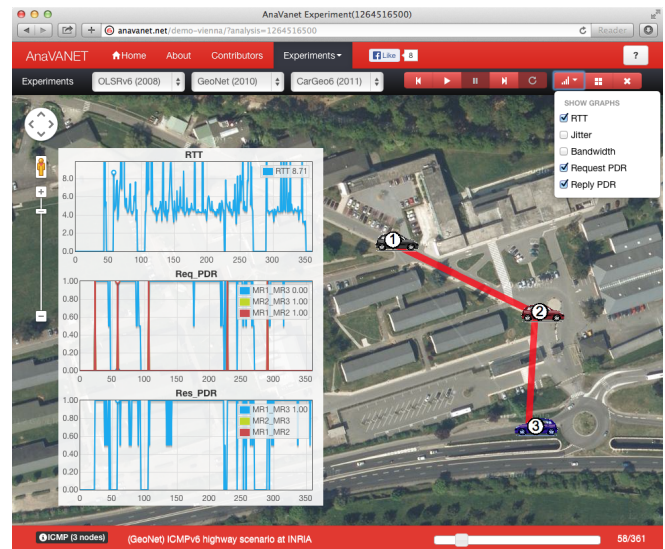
AnaVanet Experiment(1264516500)

anavanet.net/demo-vienna/?analysis=1264516500

Reader

AnaVANET Home About Contributors Experiments

Like 8

?

Experiments OLSRv6 (2008) GeoNet (2010) CarGeo6 (2011)

SHOW GRAPHS
RTT
Jitter
Bandwidth
Request PDR
Reply PDR

RTT

RTT 8.71

8.0
6.0
4.0
2.0
0.0
0 50 100 150 200 250 300 350

Req_PDR

MR1_MR3 0.00
MR2_MR3 1.00
MR1_MR2 1.00

1.00
0.80
0.60
0.40
0.20
0.00
0 50 100 150 200 250 300 350

Res_PDR

MR1_MR3 1.00
MR2_MR3
MR1_MR2

1.00
0.80
0.60
0.40
0.20
0.00
0 50 100 150 200 250 300 350

1
2
3

ICMP (3 nodes) (GeoNet) ICMPv6 highway scenario at INRIA 58/361